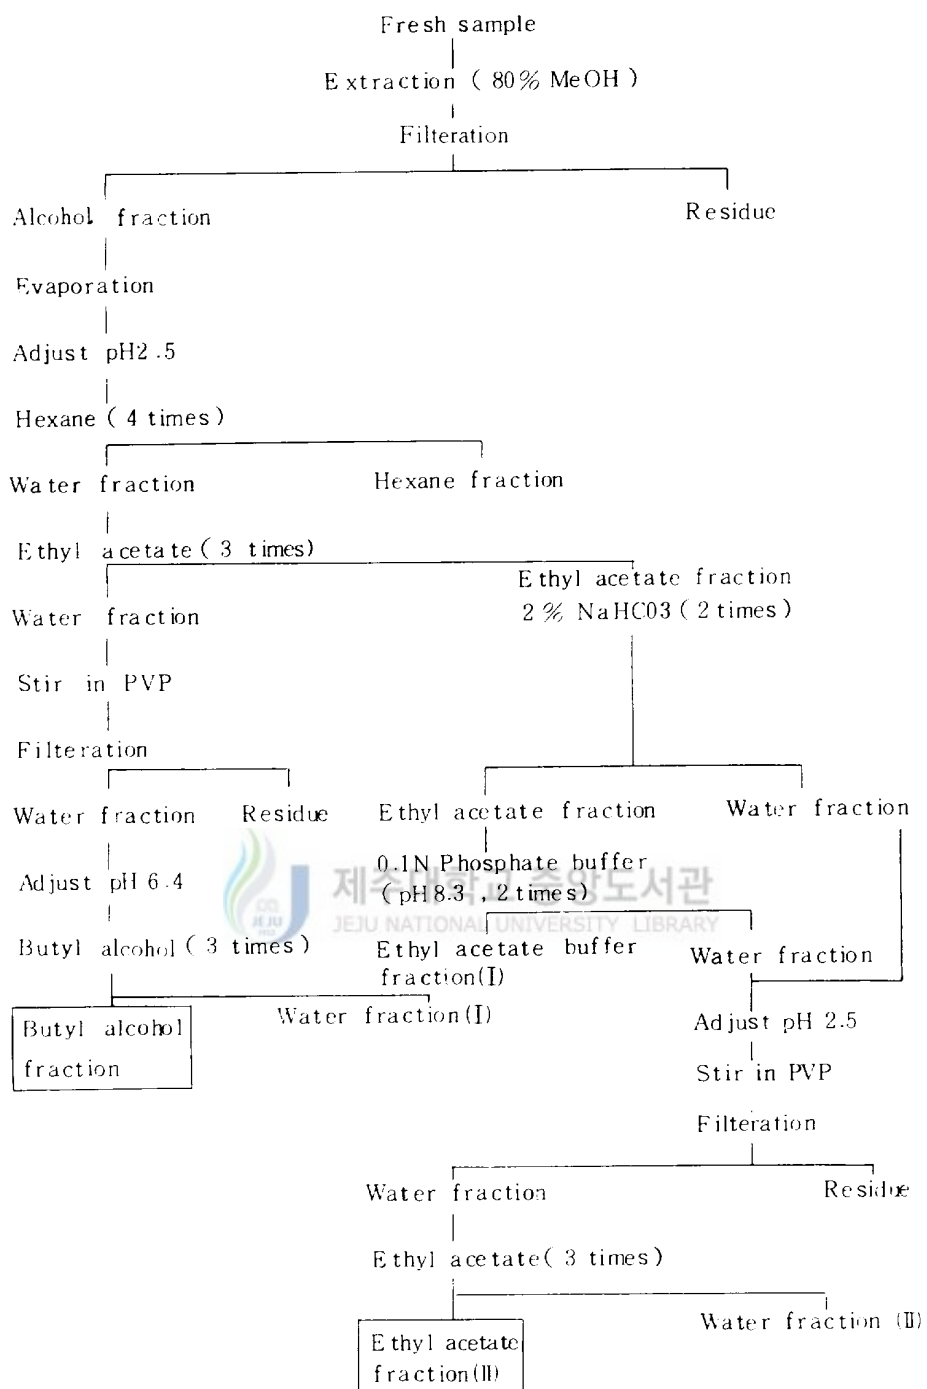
Fresh sample

Extraction ( 80% MeOH )

Filteration

Alcohol fraction

Residue

Evaporation

Adjust pH2.5

Hexane ( 4 times )

Water fraction

Hexane fraction

Ethyl acetate ( 3 times)

Water fraction

Ethyl acetate fraction
2 % NaHC03 ( 2 times )

Stir in PVP

Filteration

Water fraction

Residue

Ethyl acetate fraction

Water fraction

Adjust pH 6.4

0.1N Phosphate buffer
( pH 8.3 , 2 times)

제주대학교 중앙도서관
JEJU NATIONAL UNIVERSITY LIBRARY

Butyl alcohol ( 3 times )

Ethyl acetate buffer fraction(I)

Water fraction

Butyl alcohol fraction

Water fraction(I)

Adjust pH 2.5

Stir in PVP

Filteration

Water fraction

Residue

Ethyl acetate( 3 times)

Water fraction (II)

Ethyl acetate fraction(II)